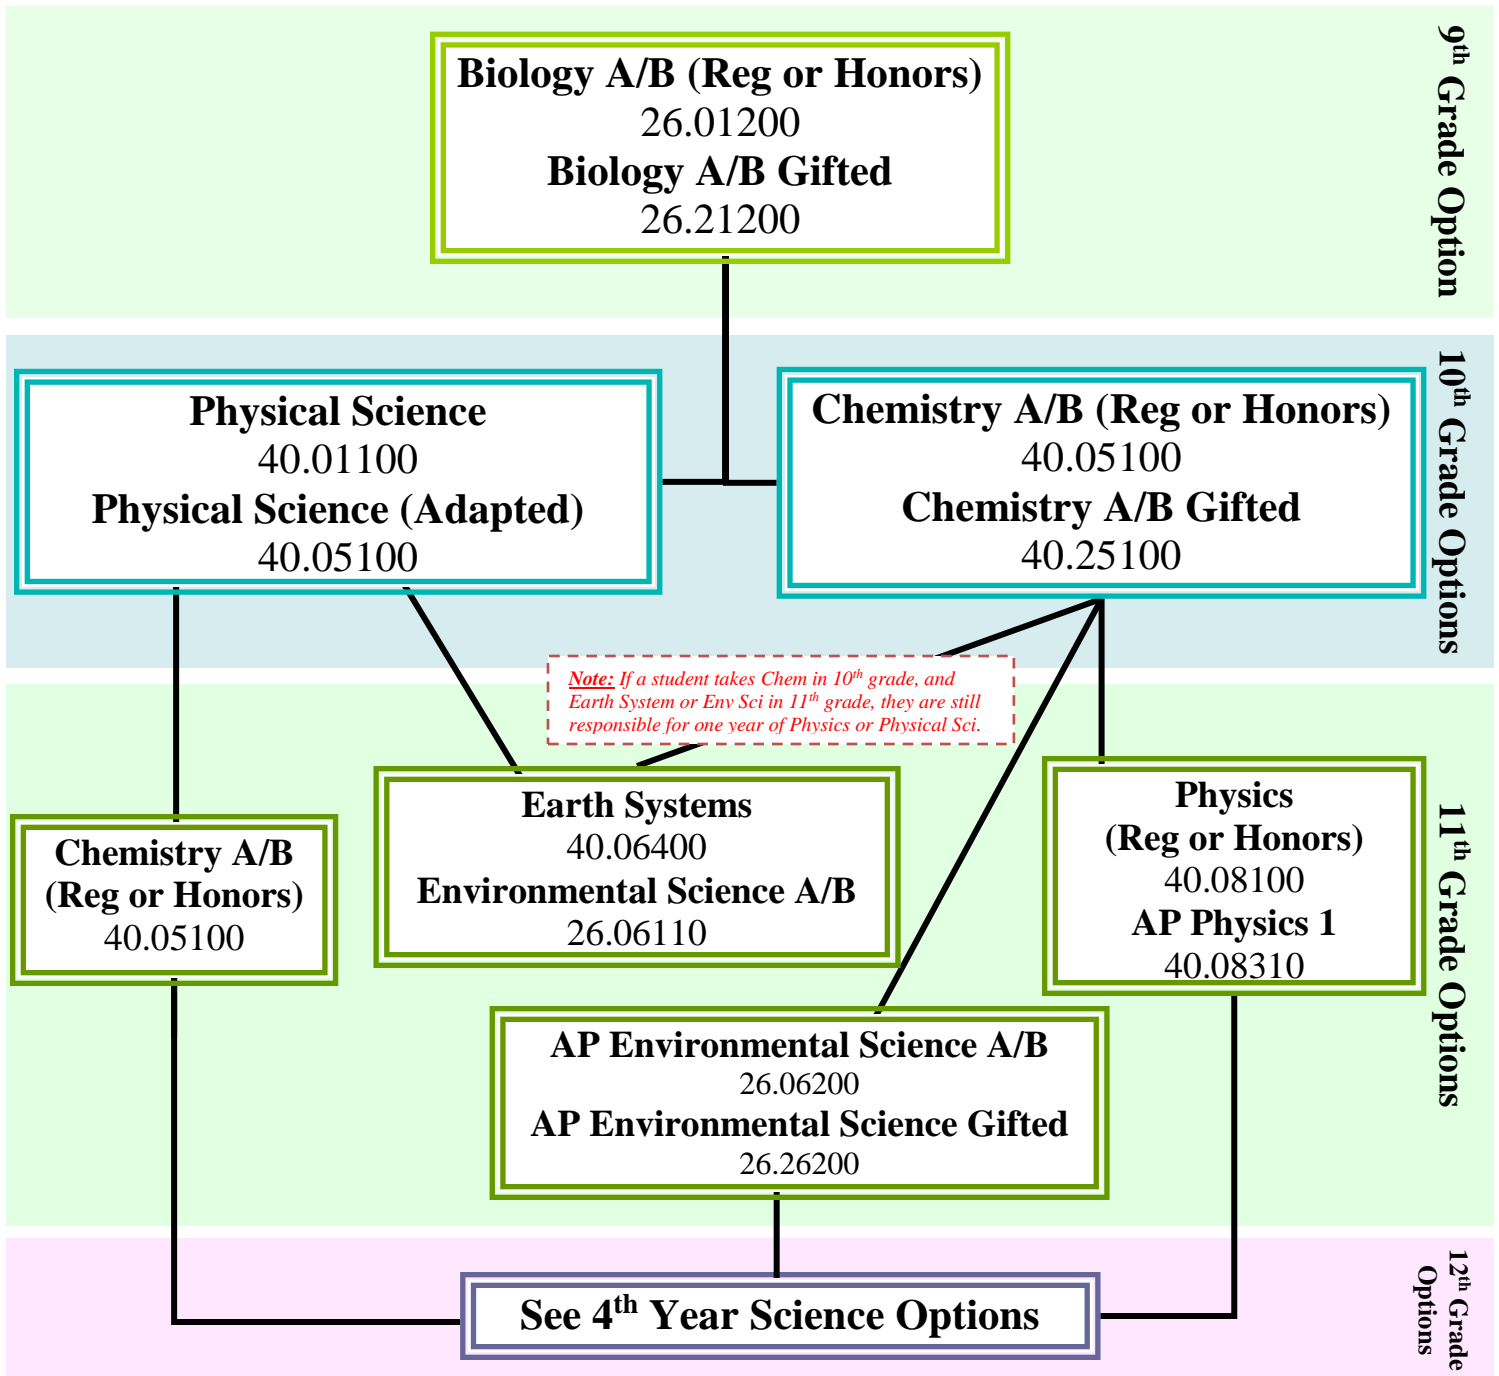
Biology A/B (Reg or Honors)
26.01200
Biology A/B Gifted
26.21200

$9^{th}$ Grade Option

Physical Science
40.01100
Physical Science (Adapted)
40.05100

Chemistry A/B (Reg or Honors)
40.05100
Chemistry A/B Gifted
40.25100

$10^{th}$ Grade Options

Note: If a student takes Chem in $10^{th}$ grade, and Earth System or Env Sci in $11^{th}$ grade, they are still responsible for one year of Physics or Physical Sci.

Chemistry A/B
(Reg or Honors)
40.05100

Earth Systems
40.06400
Environmental Science A/B
26.06110

Physics
(Reg or Honors)
40.08100
AP Physics 1
40.08310

AP Environmental Science A/B
26.06200
AP Environmental Science Gifted
26.26200

$11^{th}$ Grade Options

See $4^{th}$ Year Science Options

$12^{th}$ Grade Options